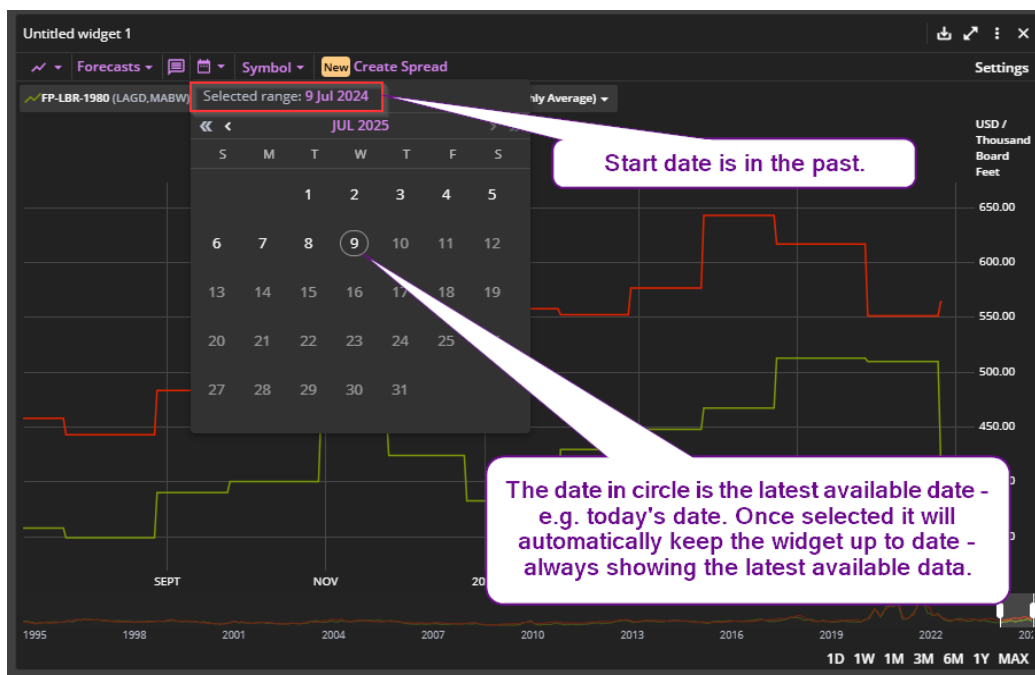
Untitled widget 1

Forecasts Symbol New Create Spread Settings

FP-LBR-1980 (LAGD,MABW) Selected range: 9 Jul 2024 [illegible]hly Average)

JUL 2025

| S | M | T | W | T | F | S |
|---|---|---|---|---|---|---|
| | | 1 | 2 | 3 | 4 | 5 |
| 6 | 7 | 8 | 9 | 10 | 11 | 12 |
| 13 | 14 | 15 | 16 | 17 | 18 | 19 |
| 20 | 21 | 22 | 23 | 24 | 25 | |
| 27 | 28 | 29 | 30 | 31 | | |

Start date is in the past.

USD / Thousand Board Feet

650.00
600.00
550.00
500.00
450.00

The date in circle is the latest available date - e.g. today's date. Once selected it will automatically keep the widget up to date - always showing the latest available data.

SEPT NOV 20

1995 1998 2001 2004 2007 2010 2013 2016 2019 2022 202

1D 1W 1M 3M 6M 1Y MAX